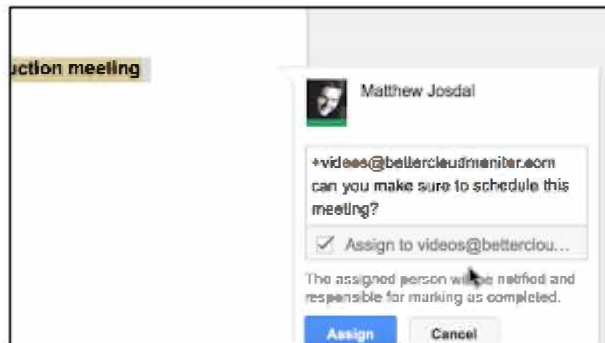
uction meeting

Matthew Josdal

+videos@bettercloudmonitor.com can you make sure to schedule this meeting?

Assign to videos@betterclou...

The assigned person will be notified and responsible for marking as completed.

Assign

Cancel